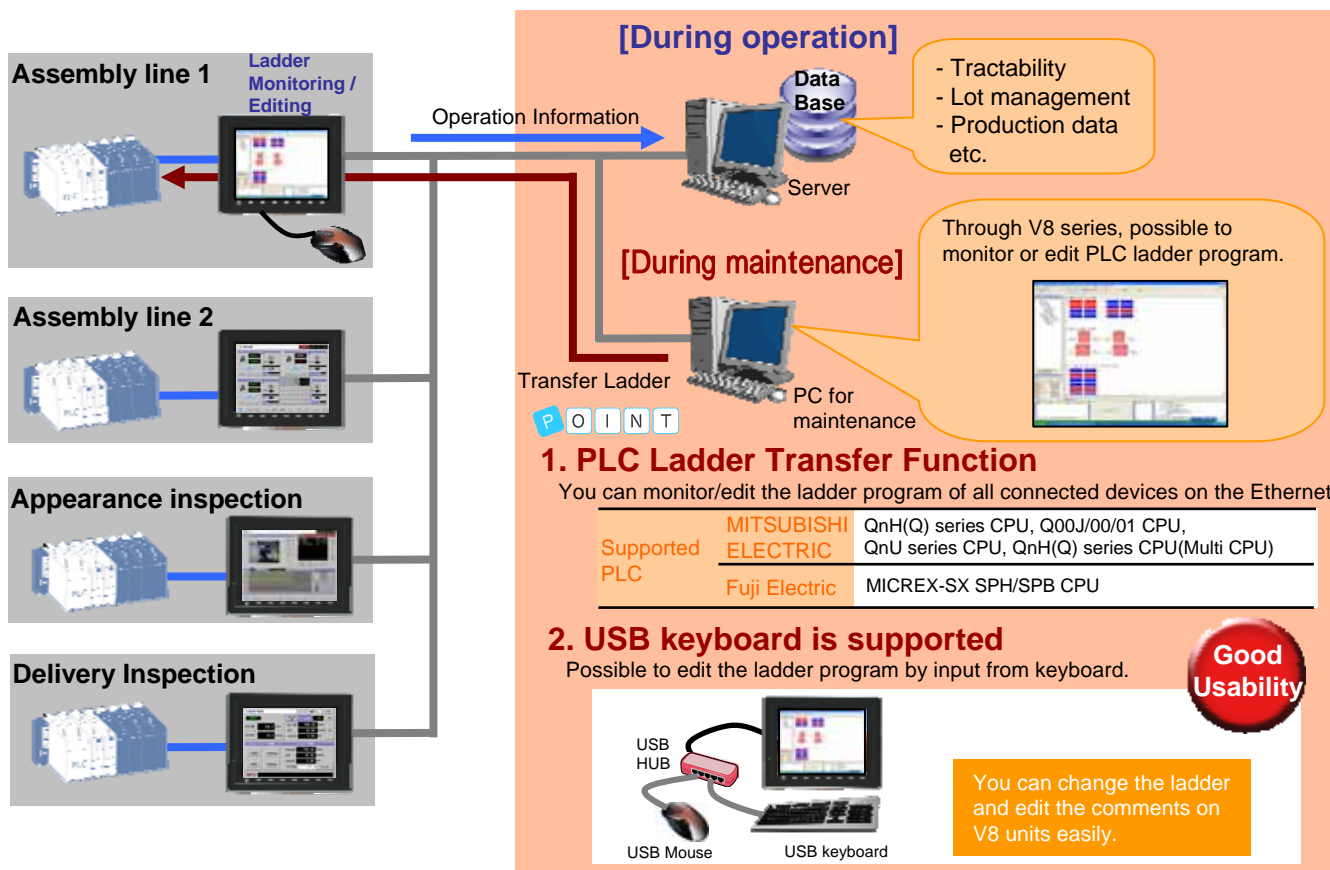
Assembly line 1

Ladder Monitoring / Editing

Operation Information

[During operation]

Data Base

Server

- Tractability
- Lot management
- Production data
etc.

Through V8 series, possible to monitor or edit PLC ladder program.

[During maintenance]

Assembly line 2

Transfer Ladder

PC for maintenance

POINT

1. PLC Ladder Transfer Function

You can monitor/edit the ladder program of all connected devices on the Ethernet

| Supported PLC | MITSUBISHI ELECTRIC | QnH(Q) series CPU, Q00J/00/01 CPU, QnU series CPU, QnH(Q) series CPU(Multi CPU) |
|---|---|---|
| | Fuji Electric | MICREX-SX SPH/SPB CPU |

Appearance inspection

2. USB keyboard is supported

Possible to edit the ladder program by input from keyboard.

Good Usability

Delivery Inspection

USB HUB

USB Mouse

USB keyboard

You can change the ladder and edit the comments on V8 units easily.